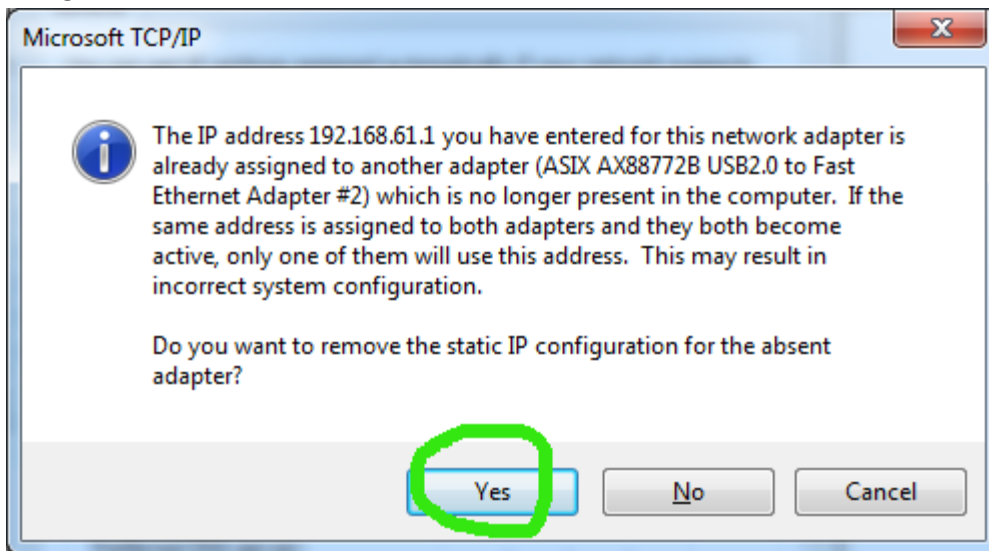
Microsoft TCP/IP

The IP address 192.168.61.1 you have entered for this network adapter is already assigned to another adapter (ASIX AX88772B USB2.0 to Fast Ethernet Adapter #2) which is no longer present in the computer. If the same address is assigned to both adapters and they both become active, only one of them will use this address. This may result in incorrect system configuration.

Do you want to remove the static IP configuration for the absent adapter?

Yes No Cancel